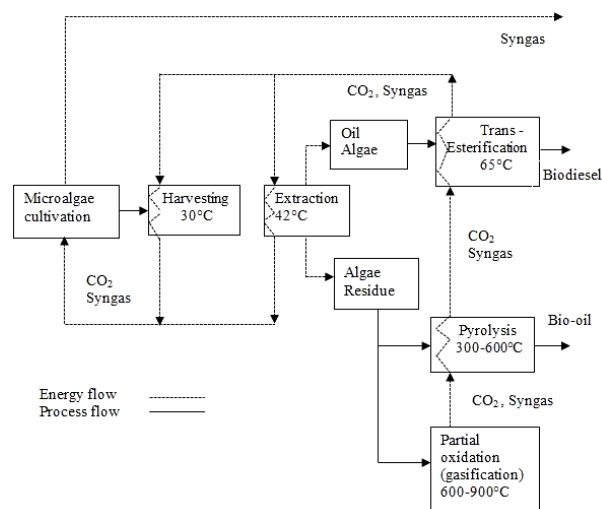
Syngas

$CO_2$, Syngas

Oil Algae

Trans - Esterification 65°C

Biodiesel

Microalgae cultivation

Harvesting 30°C

Extraction 42°C

$CO_2$ Syngas

Algae Residue

$CO_2$ Syngas

Pyrolysis 300-600°C

Bio-oil

Energy flow

Process flow

$CO_2$, Syngas

Partial oxidation (gasification) 600-900°C